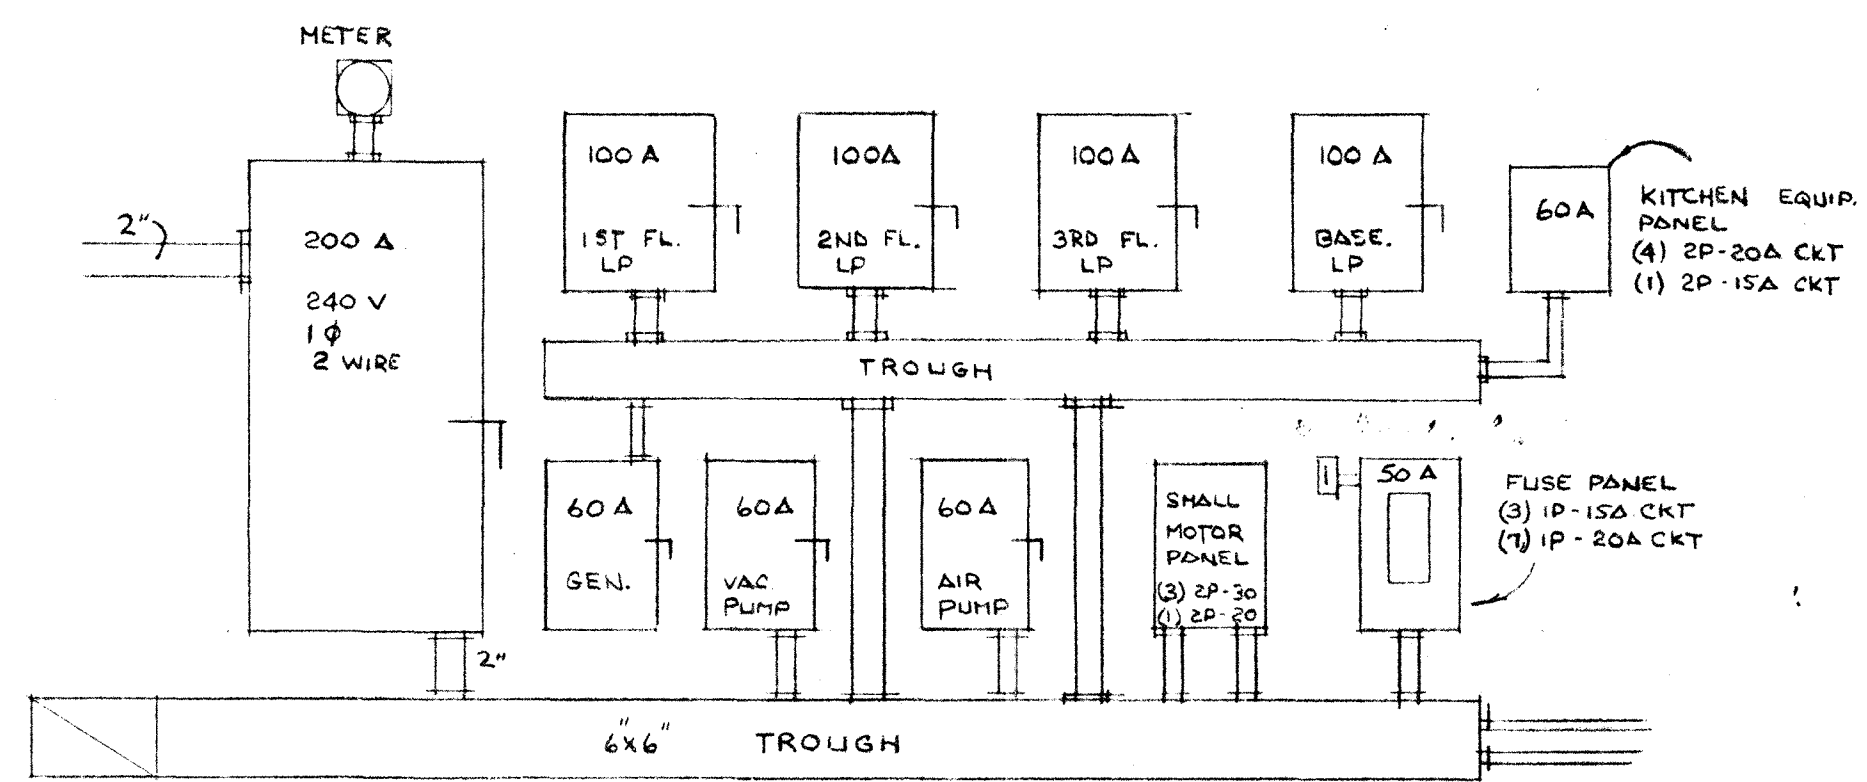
METER

2"

200 A

240 V
1 $\phi$
2 WIRE

100 A

1ST FL.
LP

100A

2ND FL.
LP

100 A

3RD FL.
LP

100 A

BASE.
LP

60A

KITCHEN EQUIP.
PANEL
(4) 2P-20A CKT
(1) 2P-15A CKT

TROUGH

60 A

GEN.

60A

VAC.
PUMP

60 A

AIR
PUMP

SMALL
MOTOR
PANEL
(3) 2P-30
(1) 2P-20

50 A

FUSE PANEL
(3) 1P-15A CKT
(7) 1P - 20A CKT

2"

6"x6"

TROUGH